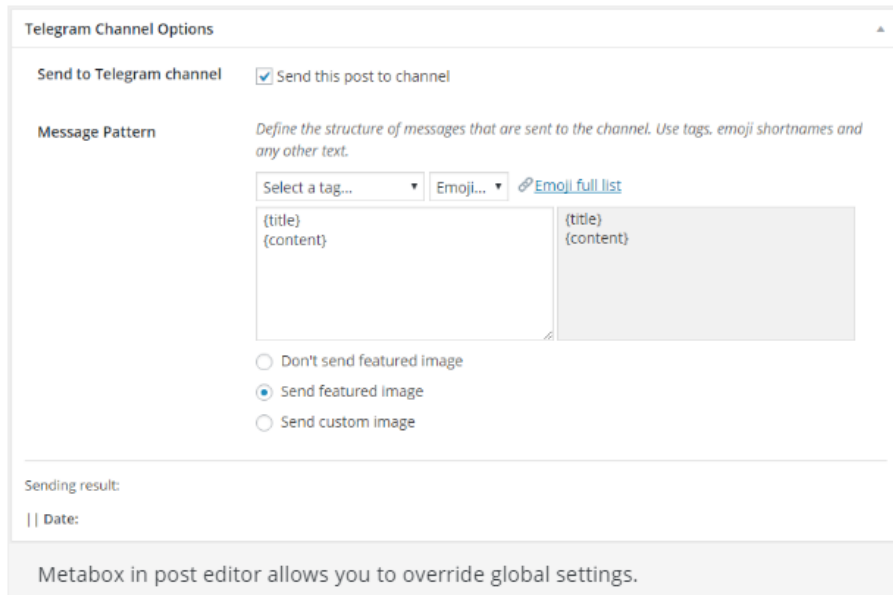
Telegram Channel Options

Send to Telegram channel

Send this post to channel

Message Pattern

Define the structure of messages that are sent to the channel. Use tags, emoji shortnames and any other text.

Select a tag...

Emoji...

Emoji full list

{title}
{content}

{title}
{content}

Don't send featured image

Send featured image

Send custom image

Sending result:

|| Date:

Metabox in post editor allows you to override global settings.